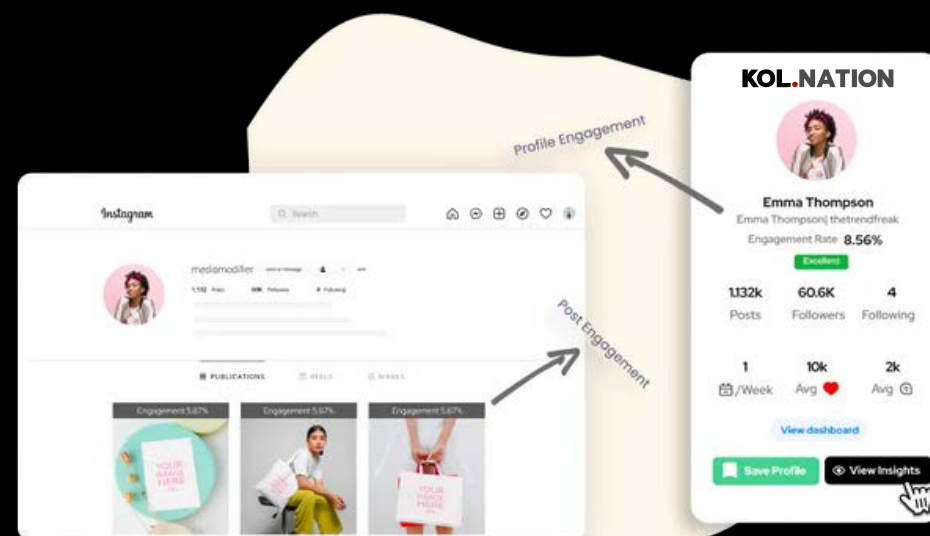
Profile Engagement

Post Engagement

Instagram

Q Search

mediamodifier

1.132 Posts 60K Followers 4 Following

PUBLICATIONS REELS MARKS

Engagement 5.67%

Engagement 5.67%

Engagement 5.67%

YOUR IMAGE HERE

YOUR IMAGE HERE

KOL.NATION

Emma Thompson

Emma Thompson| thetrendfreak

Engagement Rate 8.56%

Excellent

| 1.132k | 60.6K | 4 |
|---|---|---|
| Posts | Followers | Following |

| 1 | 10k | 2k |
|---|---|---|
| /Week | Avg | Avg |

View dashboard

Save Profile

View Insights